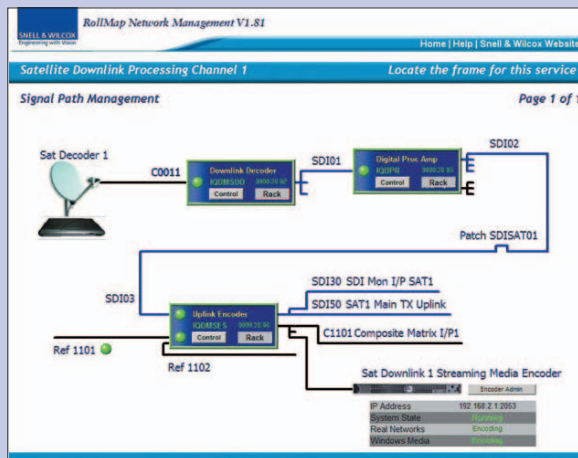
SNELL & WILCOX
Engineering with Vision
RollMap Network Management V1.81
Home | Help | Snell & Wilcox Website

Satellite Downlink Processing Channel 1
Locate the frame for this service

Signal Path Management
Page 1 of 1

Sat Decoder 1
C0011
Downlink Decoder
IQDMSDD
0000:28:90
Control
Rack
SDI01
Digital Proc Amp
IQDPB
0000:28:90
Control
Rack
SDI02
Patch SDISAT01
SDI03
SDI30 SDI Mon I/P SAT1
SDI50 SAT1 Main TX Uplink
Uplink Encoder
IQDMSE S
0000:28:90
Control
Rack
C1101 Composite Matrix I/P1
Ref 1101
Ref 1102
Sat Downlink 1 Streaming Media Encoder
Encoder Admin

| IP Address | 192.168.2.1:2063 |
|---|---|
| System State | Running |
| Real Networks | Encoding |
| Windows Media | Encoding |